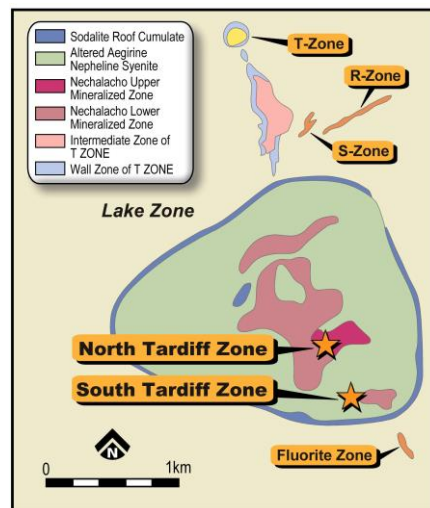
Sodalite Roof Cumulate
Altered Aegirine Nepheline Syenite
Nechalacho Upper Mineralized Zone
Nechalacho Lower Mineralized Zone
Intermediate Zone of T ZONE
Wall Zone of T ZONE

T-Zone
R-Zone
S-Zone

Lake Zone

North Tardiff Zone
South Tardiff Zone

N
0
1km

Fluorite Zone